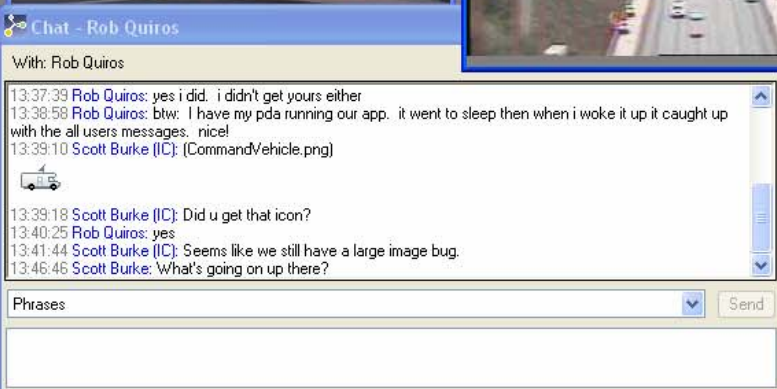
Chat - Rob Quiros

With: Rob Quiros

13:37:39 Rob Quiros: yes i did. i didn't get yours either
13:38:58 Rob Quiros: btw: I have my pda running our app. it went to sleep then when i woke it up it caught up with the all users messages. nice!
13:39:10 Scott Burke (IC): (CommandVehicle.png)

13:39:18 Scott Burke (IC): Did u get that icon?
13:40:25 Rob Quiros: yes
13:41:44 Scott Burke (IC): Seems like we still have a large image bug.
13:46:46 Scott Burke: What's going on up there?

Phrases

Send